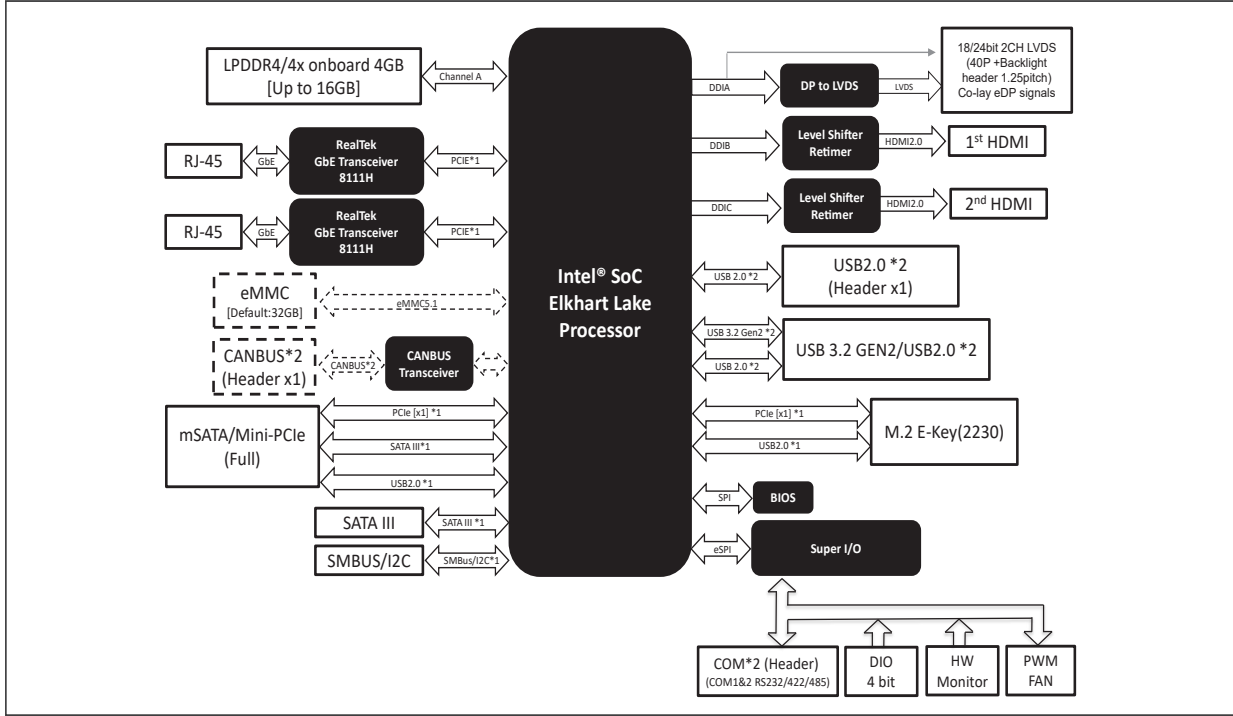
LPDDR4/4x onboard 4GB
[Up to 16GB]

Channel A

RJ-45

GbE

RealTek
GbE Transceiver
8111H

PCIE*1

RJ-45

GbE

RealTek
GbE Transceiver
8111H

PCIE*1

eMMC
[Default:32GB]

eMMC5.1

CANBUS*2
(Header x1)

CANBUS*2

CANBUS
Transceiver

mSATA/Mini-PCIe
(Full)

PCIe [x1] *1

SATA III*1

USB2.0 *1

SATA III

SATA III *1

SMBUS/I2C

SMBus/I2C*1

Intel® SoC
Elkhart Lake
Processor

DDIA

DP to LVDS

LVDS

18/24bit 2CH LVDS
(40P +Backlight
header 1.25pitch)
Co-lay eDP signals

DDIB

Level Shifter
Retimer

HDMI2.0

1st HDMI

DDIC

Level Shifter
Retimer

HDMI2.0

2nd HDMI

USB 2.0 *2

USB2.0 *2
(Header x1)

USB 3.2 Gen2 *2

USB 2.0 *2

USB 3.2 GEN2/USB2.0 *2

PCIe [x1] *1

USB2.0 *1

M.2 E-Key(2230)

SPI

BIOS

eSPI

Super I/O

COM*2 (Header)
(COM1&2 RS232/422/485)

DIO
4 bit

HW
Monitor

PWM
FAN